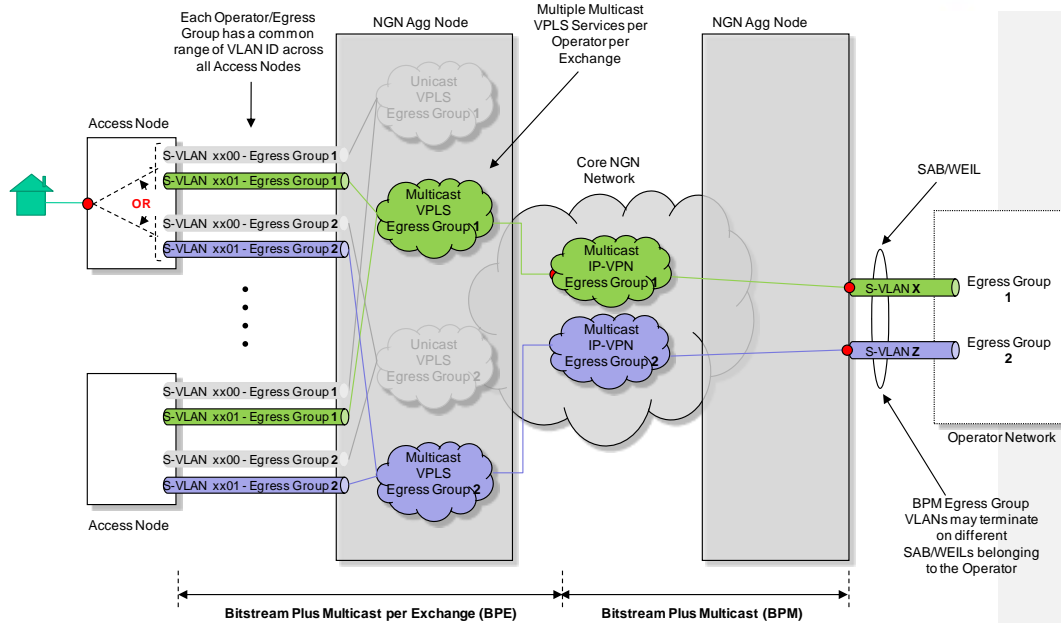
Each Operator/Egress Group has a common range of VLAN ID across all Access Nodes

NGN Agg Node

Multiple Multicast VPLS Services per Operator per Exchange

NGN Agg Node

Access Node

Unicast VPLS Egress Group 1

S-VLAN xx00 - Egress Group 1
S-VLAN xx01 - Egress Group 1

OR

S-VLAN xx00 - Egress Group 2
S-VLAN xx01 - Egress Group 2

Multicast VPLS Egress Group 1

Core NGN Network

SAB/WEIL

Multicast IP-VPN Egress Group 1

S-VLAN X

Egress Group 1

Multicast IP-VPN Egress Group 2

S-VLAN Z

Egress Group 2

Operator Network

Unicast VPLS Egress Group 2

S-VLAN xx00 - Egress Group 1
S-VLAN xx01 - Egress Group 1
S-VLAN xx00 - Egress Group 2
S-VLAN xx01 - Egress Group 2

Multicast VPLS Egress Group 2

Access Node

BPM Egress Group VLANs may terminate on different SAB/WEILs belonging to the Operator

Bitstream Plus Multicast per Exchange (BPE)

Bitstream Plus Multicast (BPM)